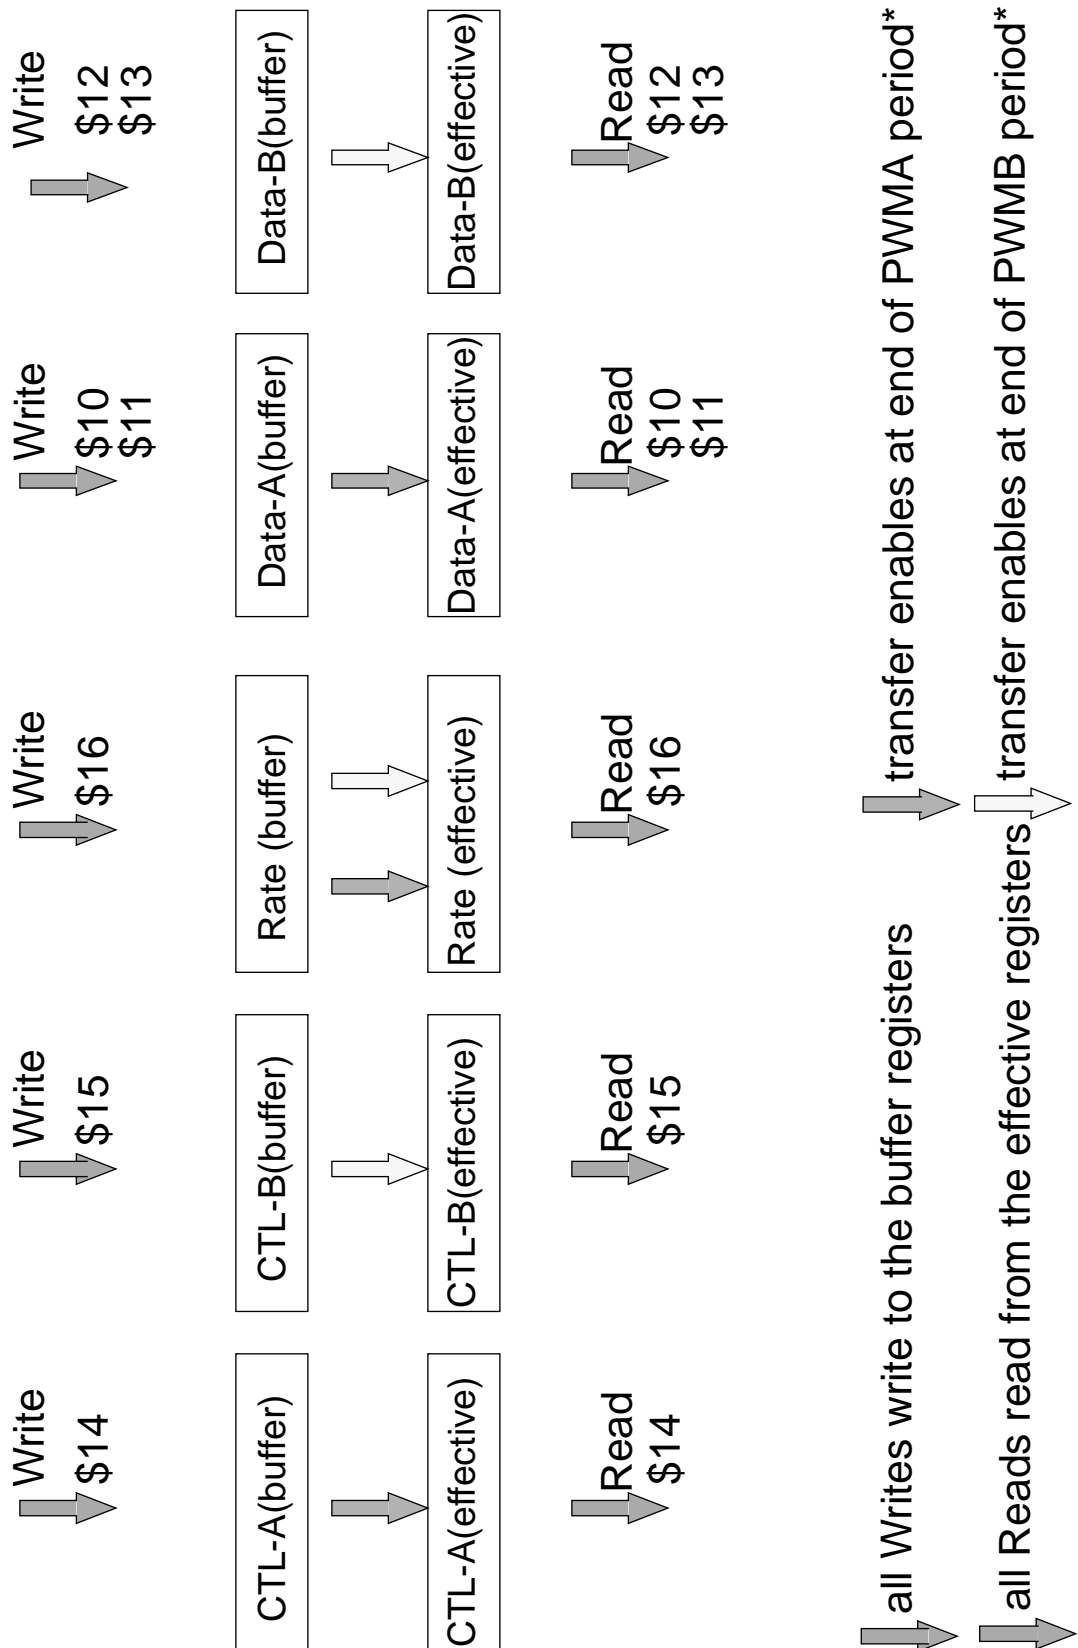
Write
$14

CTL-A(buffer)

CTL-A(effective)

Read
$14

Write
$15

CTL-B(buffer)

CTL-B(effective)

Read
$15

Write
$16

Rate (buffer)

Rate (effective)

Read
$16

Write
$10
$11

Data-A(buffer)

Data-A(effective)

Read
$10
$11

Write
$12
$13

Data-B(buffer)

Data-B(effective)

Read
$12
$13

all Writes write to the buffer registers

all Reads read from the effective registers

transfer enables at end of PWMA period*

transfer enables at end of PWMB period*